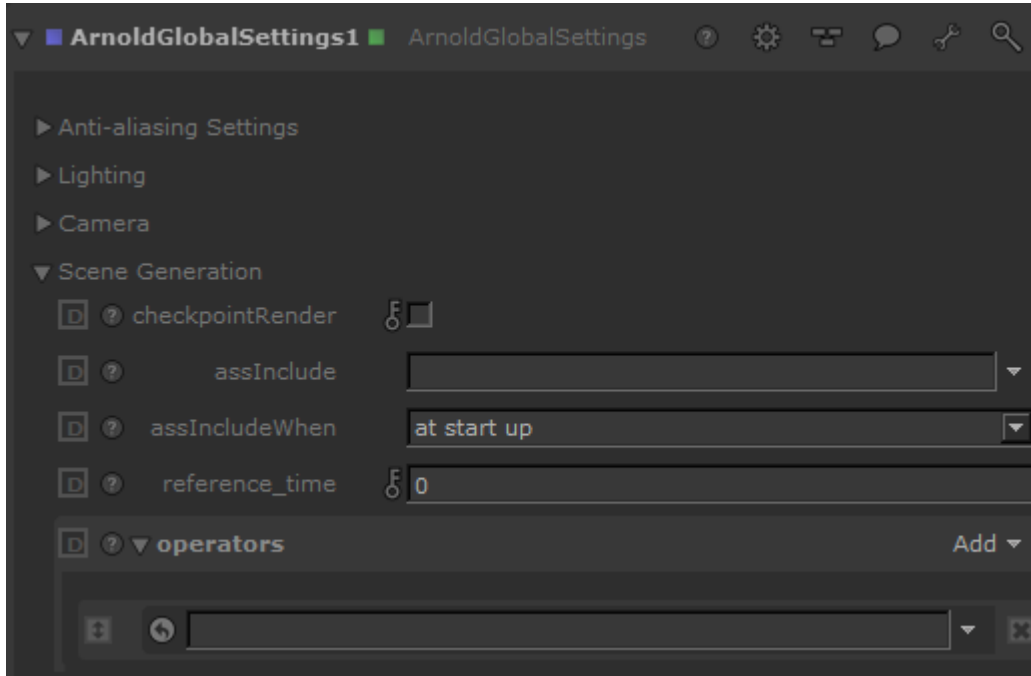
ArnoldGlobalSettings1 ArnoldGlobalSettings

▶ Anti-aliasing Settings
▶ Lighting
▶ Camera
▼ Scene Generation
D checkpointRender
D assInclude
D assIncludeWhen at start up
D reference_time 0
D ▼ operators Add ▼